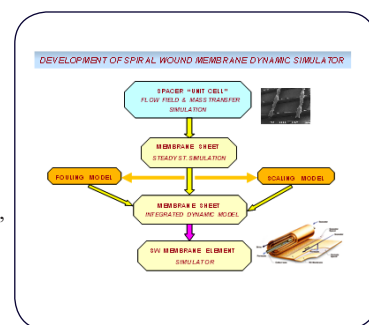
DEVELOPMENT OF SPIRAL WOUND MEMBRANE DYNAMIC SIMULATOR

SPACER "UNIT CELL"
FLOW FIELD & MASS TRANSFER SIMULATION

MEMBRANE SHEET
STEADY ST. SIMULATION

FOULING MODEL

SCALING MODEL

MEMBRANE SHEET
INTEGRATED DYNAMIC MODEL

SW MEMBRANE ELEMENT
SIMULATOR